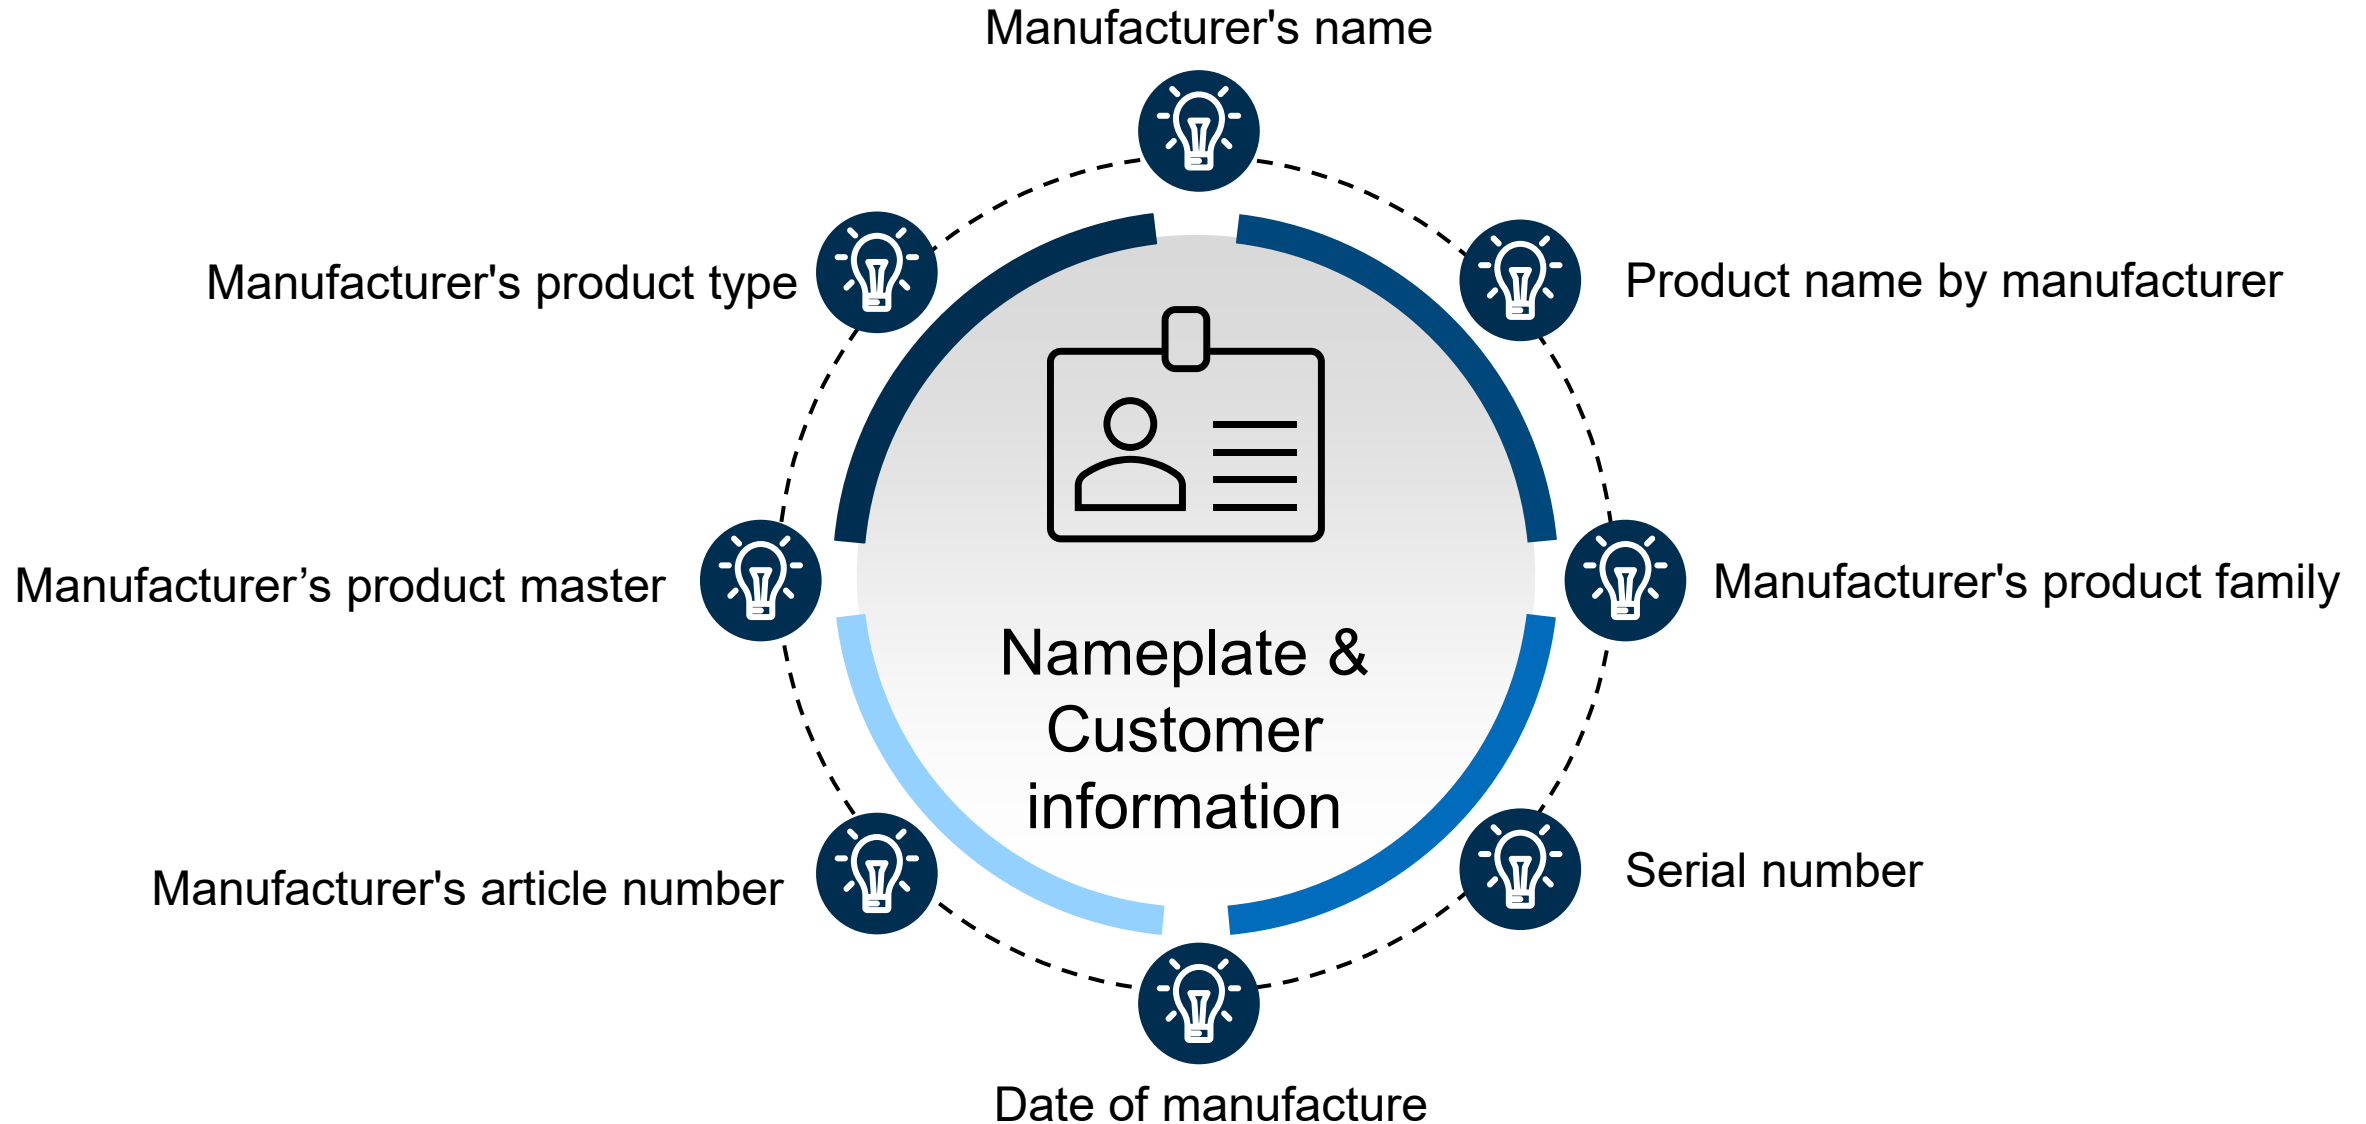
Manufacturer's name

Manufacturer's product type

Product name by manufacturer

Nameplate & Customer information

Manufacturer’s product master

Manufacturer's product family

Manufacturer's article number

Serial number

Date of manufacture